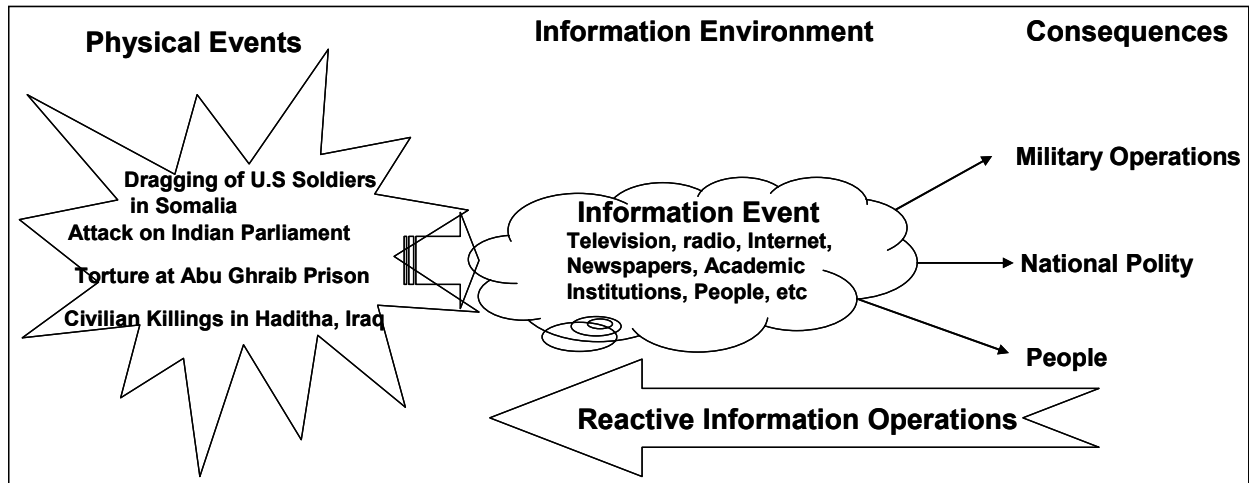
Physical Events

Information Environment

Consequences

Dragging of U.S Soldiers in Somalia

Attack on Indian Parliament

Torture at Abu Ghraib Prison

Civilian Killings in Haditha, Iraq

Information Event

Television, radio, Internet, Newspapers, Academic Institutions, People, etc

Military Operations

National Polity

People

Reactive Information Operations